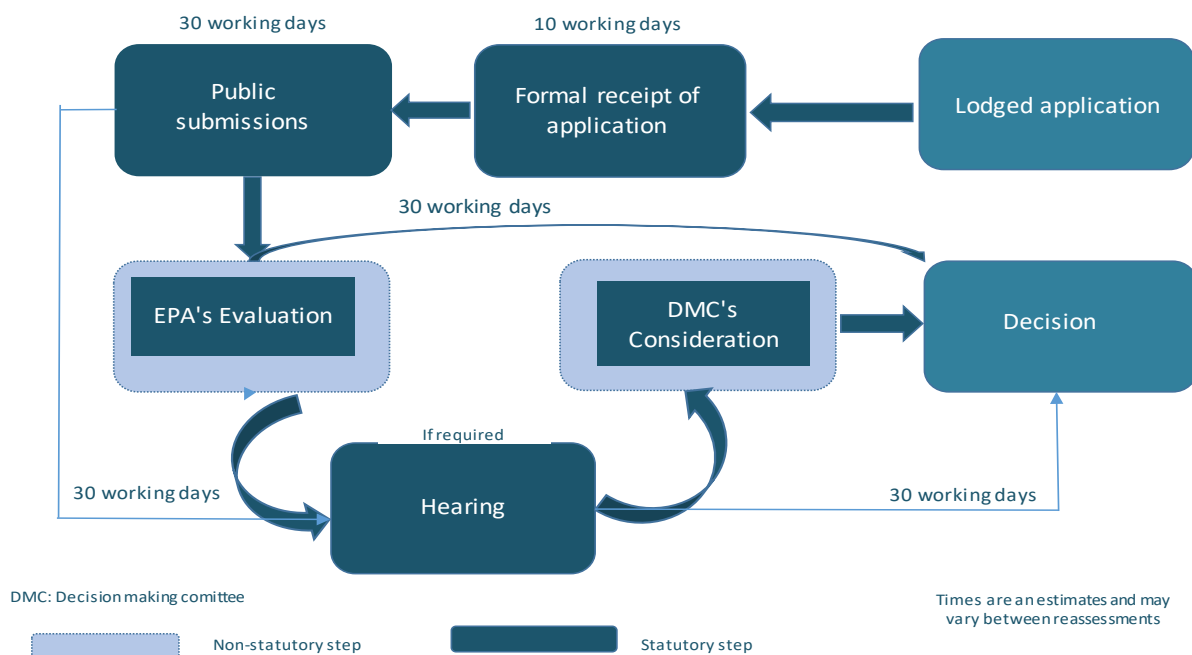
30 working days

10 working days

Public submissions

Formal receipt of application

Lodged application

30 working days

EPA's Evaluation

DMC's Consideration

Decision

If required

30 working days

Hearing

30 working days

DMC: Decision making comittee

Times are an estimates and may vary between reassessments

Non-statutory step

Statutory step